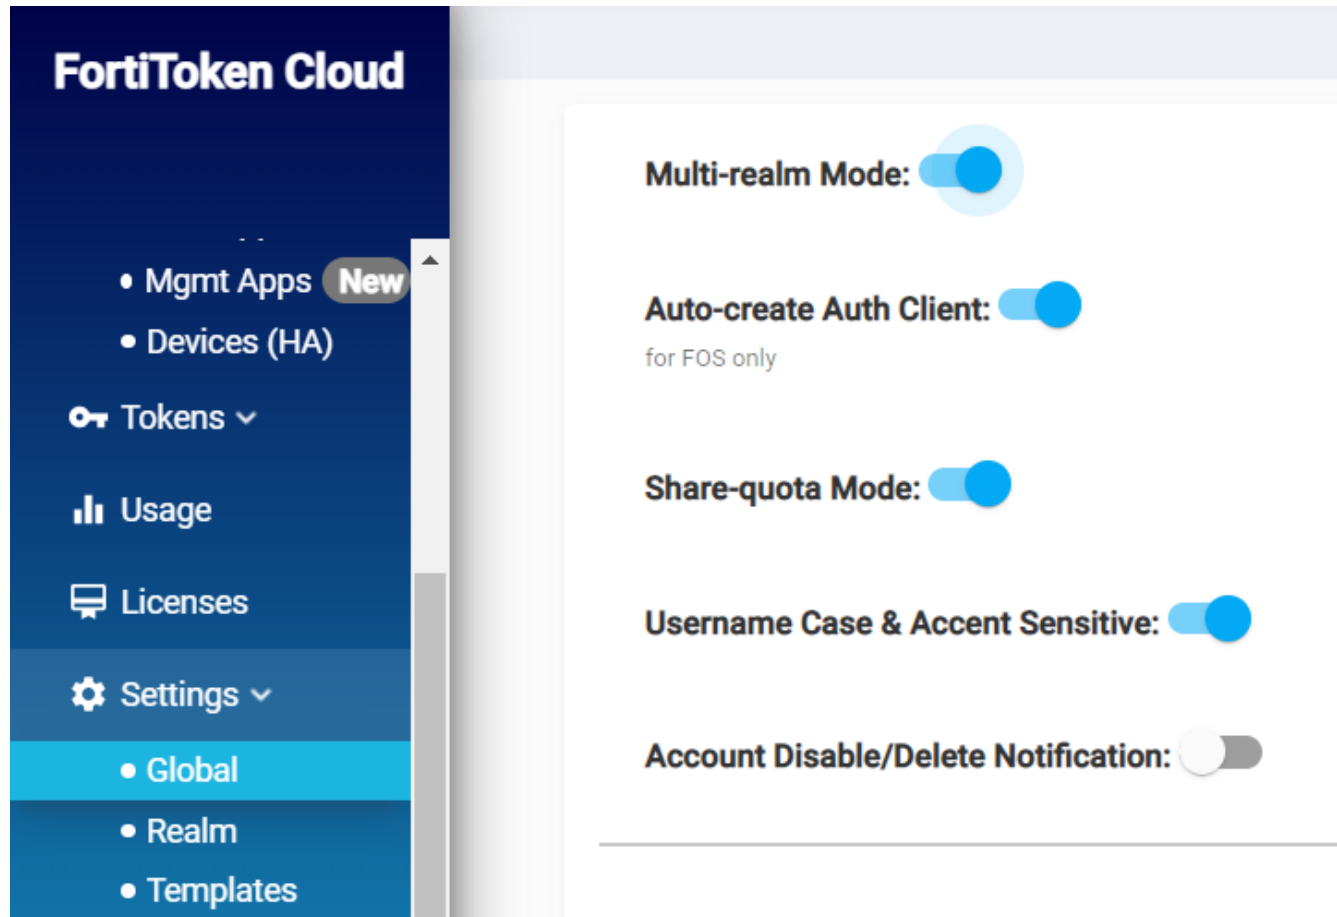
FortiToken Cloud

• Mgmt Apps New
• Devices (HA)

Tokens

Usage

Licenses

Settings

• Global
• Realm
• Templates

Multi-realm Mode:

Auto-create Auth Client:
for FOS only

Share-quota Mode:

Username Case & Accent Sensitive:

Account Disable/Delete Notification: